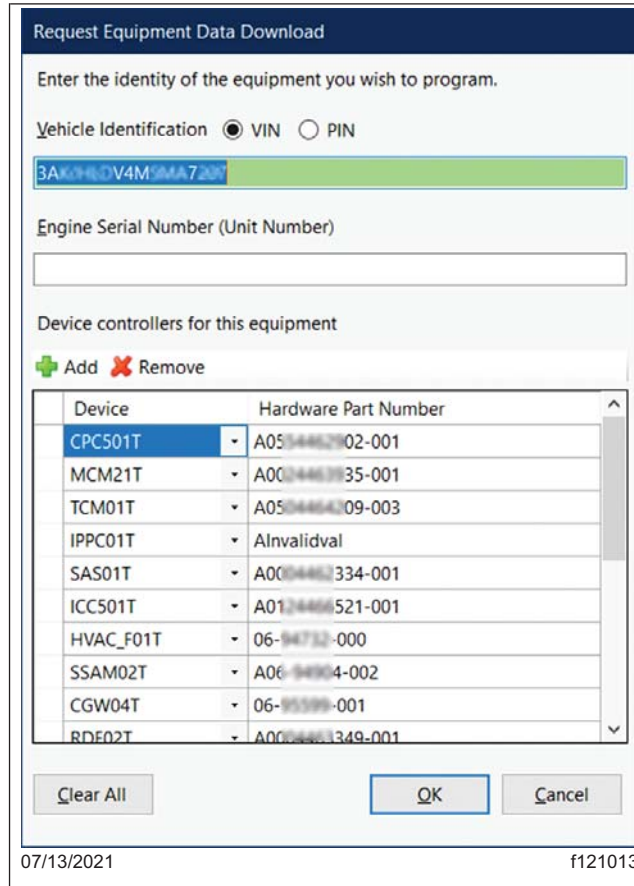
Request Equipment Data Download

Enter the identity of the equipment you wish to program.

Vehicle Identification VIN PIN

3A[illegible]DV4M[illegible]

Engine Serial Number (Unit Number)

Device controllers for this equipment

Add Remove

| Device | Hardware Part Number |
|---|---|
| CPC501T | A05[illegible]02-001 |
| MCM21T | A00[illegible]35-001 |
| TCM01T | A05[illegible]09-003 |
| IPPC01T | AInvalidval |
| SAS01T | A00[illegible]334-001 |
| ICC501T | A01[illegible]521-001 |
| HVAC_F01T | 06-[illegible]-000 |
| SSAM02T | A06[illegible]4-002 |
| CGW04T | 06-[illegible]-001 |
| RDF02T | A00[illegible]349-001 |

Clear All OK Cancel

07/13/2021 f121013